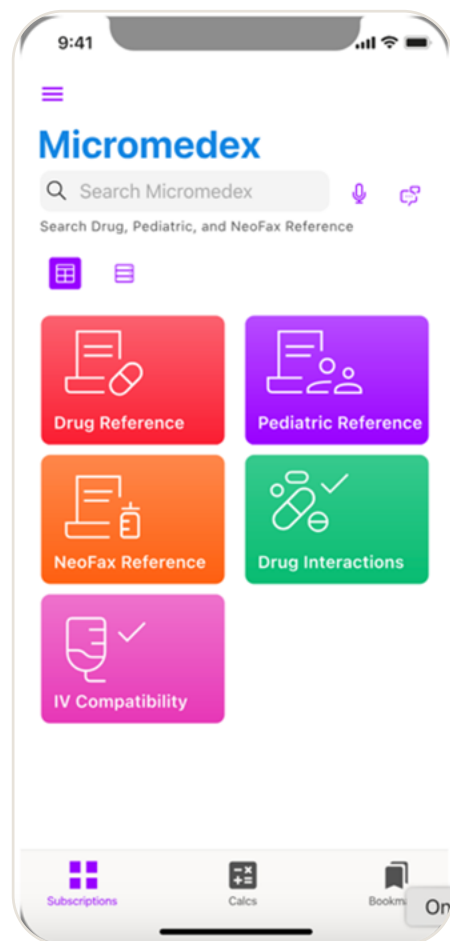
9:41

Micromedex

Search Micromedex

Search Drug, Pediatric, and NeoFax Reference

Drug Reference

Pediatric Reference

NeoFax Reference

Drug Interactions

IV Compatibility

Subscriptions

Calcs

Bookm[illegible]

On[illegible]